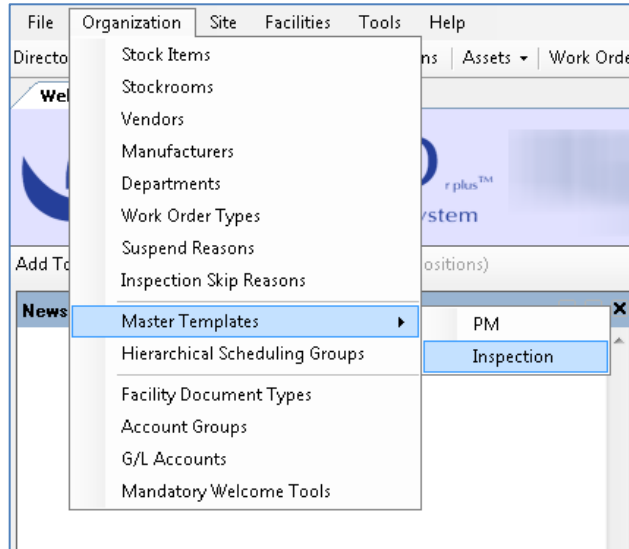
File Organization Site Facilities Tools Help

Directo ns | Assets ▾ | Work Orde

Wel

r plus™

ystem

Add To ositions)

News

Stock Items
Stockrooms
Vendors
Manufacturers
Departments
Work Order Types
Suspend Reasons
Inspection Skip Reasons
Master Templates ▸
Hierarchical Scheduling Groups
Facility Document Types
Account Groups
G/L Accounts
Mandatory Welcome Tools

PM
Inspection